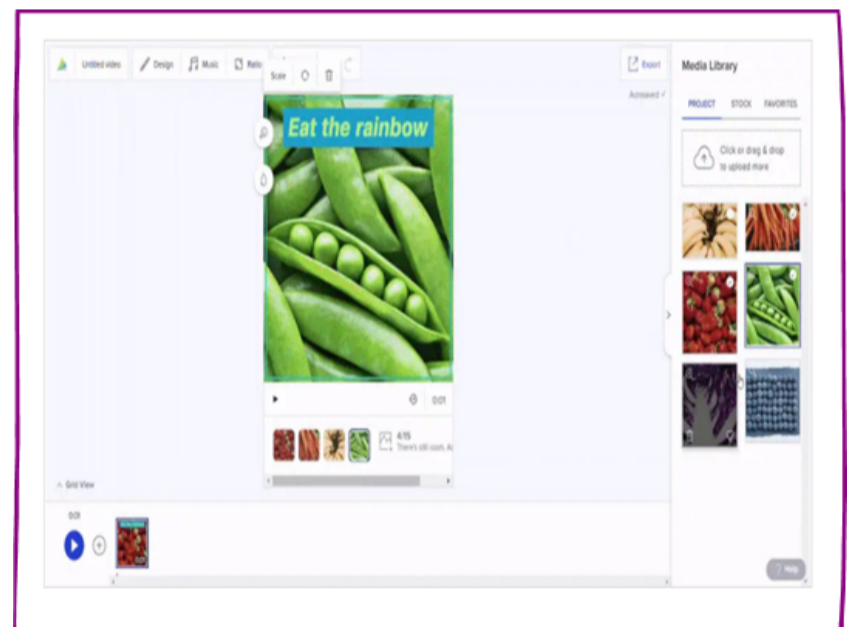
Untitled video
Design
Music
Resiz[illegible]
Scale
Export
Autosaved ✓
Eat the rainbow
0:01
4:15
There's still room. A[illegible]
Grid View
0:01
Media Library
PROJECT
STOCK
FAVORITES
Click or drag & drop to upload more
Help